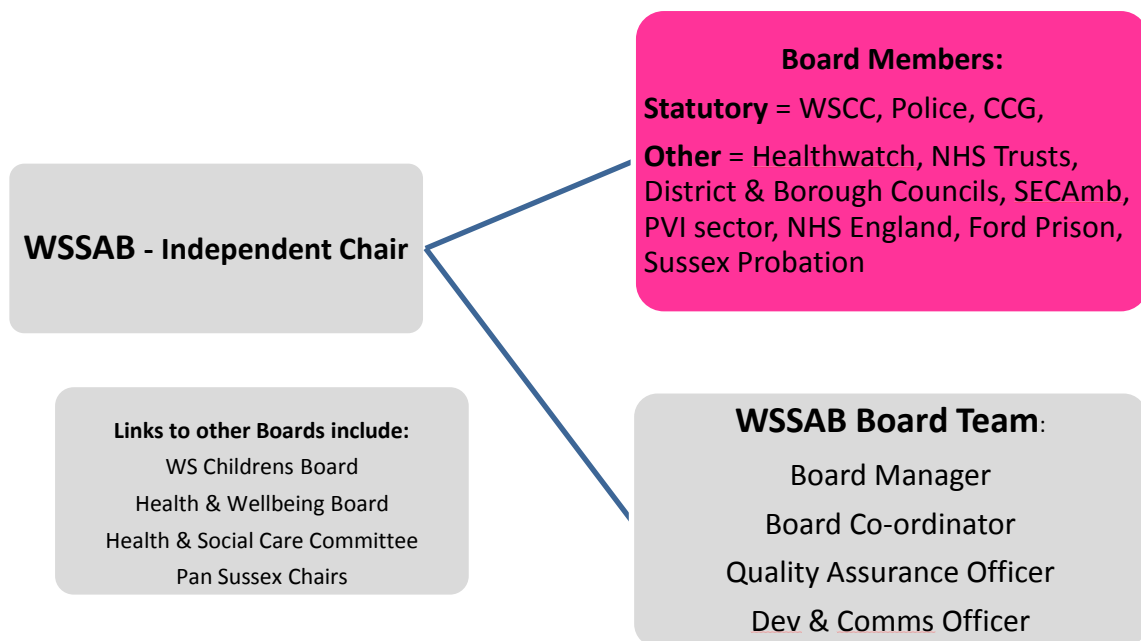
Board Members:

Statutory = WSCC, Police, CCG,

Other = Healthwatch, NHS Trusts, District & Borough Councils, SECAmb, PVI sector, NHS England, Ford Prison, Sussex Probation

WSSAB - Independent Chair

Links to other Boards include:
WS Childrens Board
Health & Wellbeing Board
Health & Social Care Committee
Pan Sussex Chairs

WSSAB Board Team:
Board Manager
Board Co-ordinator
Quality Assurance Officer
Dev & Comms Officer